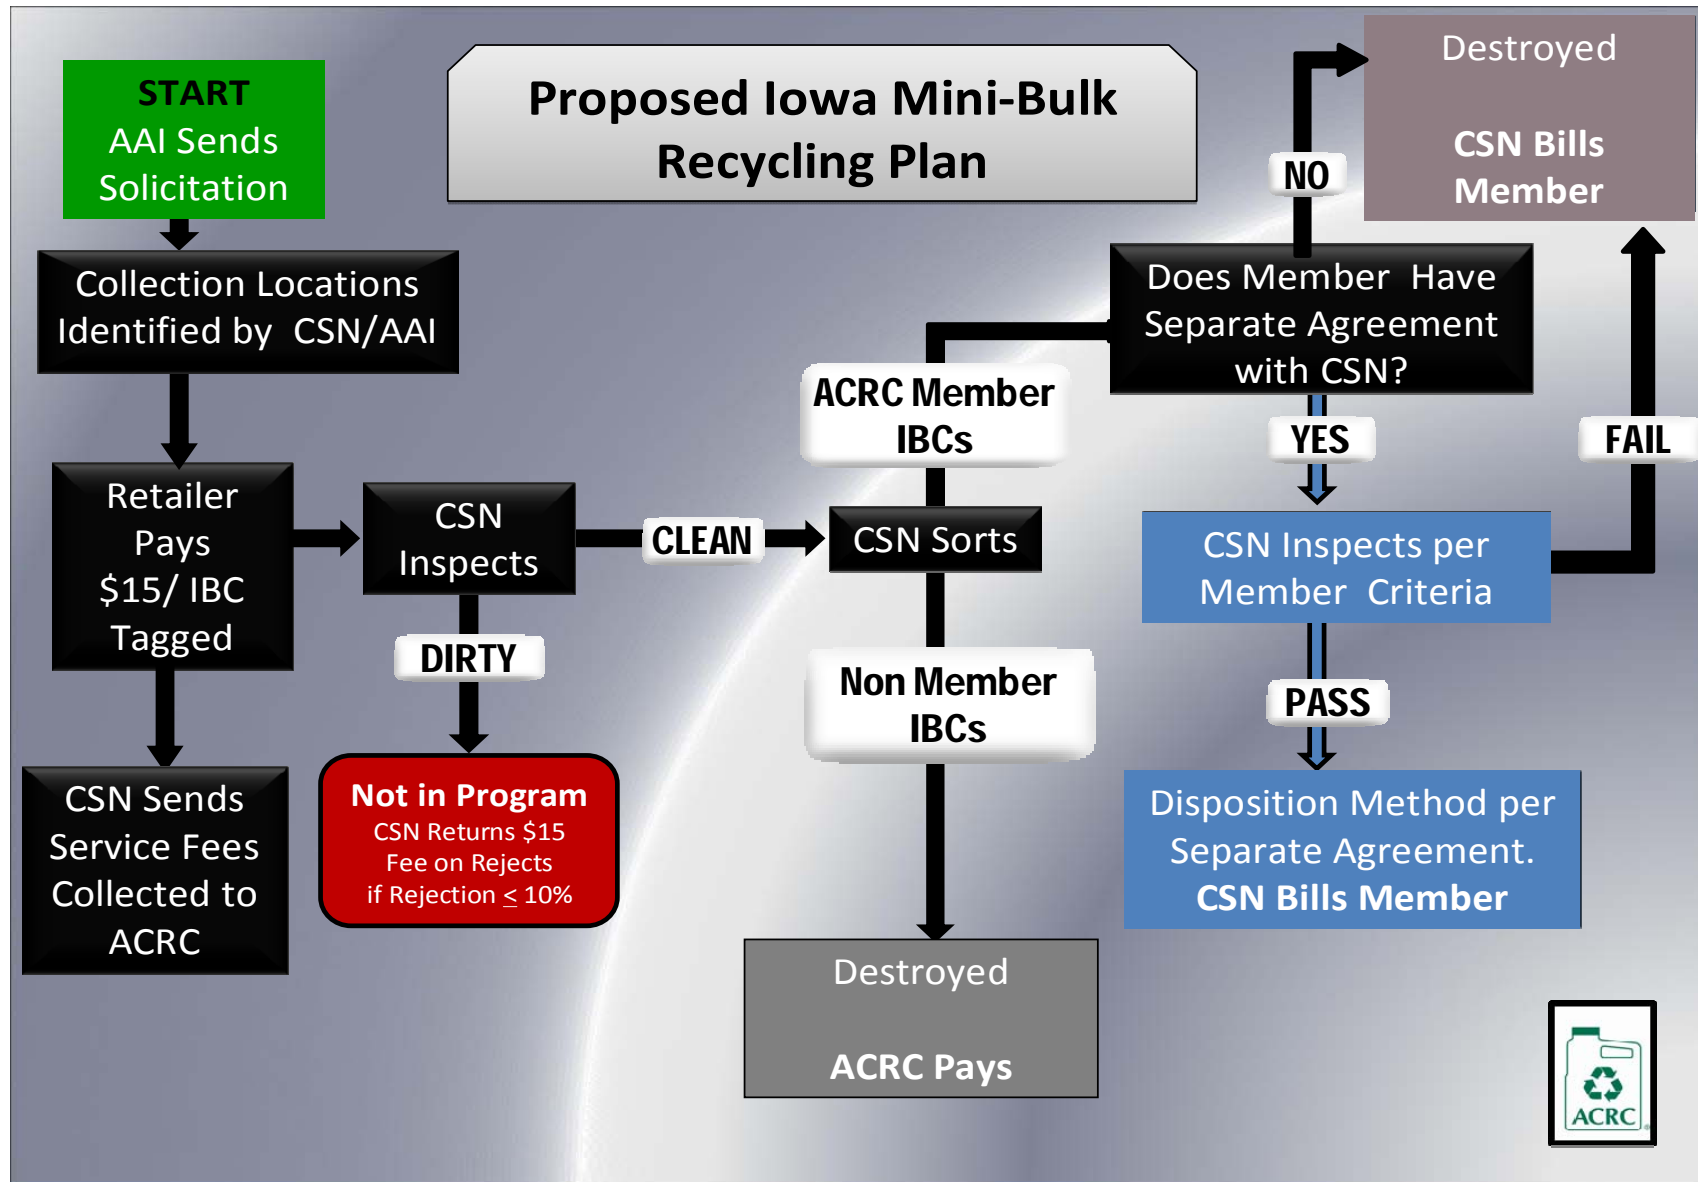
START
AAI Sends Solicitation

Proposed Iowa Mini-Bulk Recycling Plan

Destroyed

CSN Bills Member

NO

Collection Locations Identified by CSN/AAI

Does Member Have Separate Agreement with CSN?

ACRC Member IBCs

YES

FAIL

Retailer Pays $15/ IBC Tagged

CSN Inspects

CLEAN

CSN Sorts

CSN Inspects per Member Criteria

DIRTY

Non Member IBCs

PASS

CSN Sends Service Fees Collected to ACRC

Not in Program
CSN Returns $15 Fee on Rejects if Rejection $\leq$ 10%

Disposition Method per Separate Agreement.
CSN Bills Member

Destroyed

ACRC Pays

ACRC